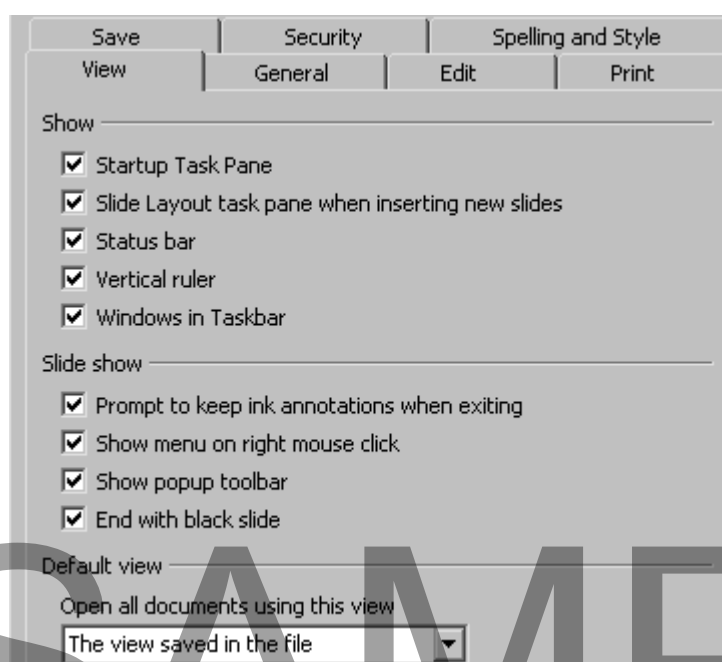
Save | Security | Spelling and Style
View | General | Edit | Print

Show
☑ Startup Task Pane
☑ Slide Layout task pane when inserting new slides
☑ Status bar
☑ Vertical ruler
☑ Windows in Taskbar

Slide show
☑ Prompt to keep ink annotations when exiting
☑ Show menu on right mouse click
☑ Show popup toolbar
☑ End with black slide

Default view
Open all documents using this view
The view saved in the file

SAMP